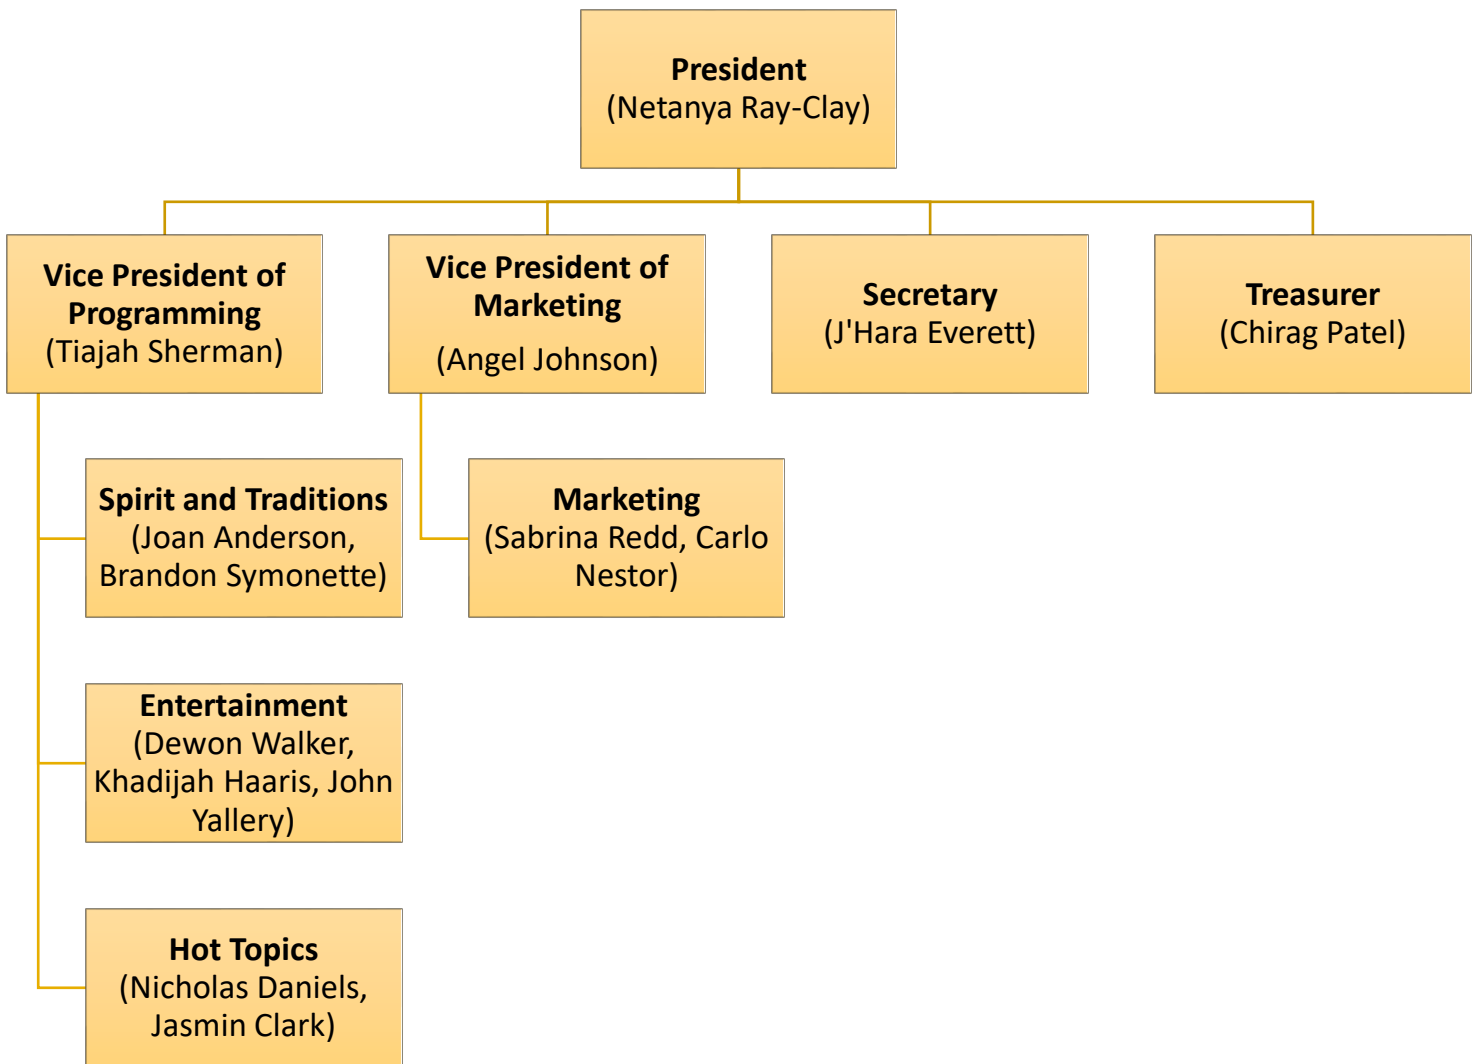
President
(Netanya Ray-Clay)

Vice President of Programming
(Tiajah Sherman)

Vice President of Marketing
(Angel Johnson)

Secretary
(J'Hara Everett)

Treasurer
(Chirag Patel)

Spirit and Traditions
(Joan Anderson, Brandon Symonette)

Marketing
(Sabrina Redd, Carlo Nestor)

Entertainment
(Dewon Walker, Khadijah Haaris, John Yallery)

Hot Topics
(Nicholas Daniels, Jasmin Clark)